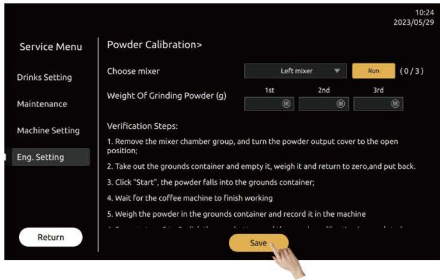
10:24
2023/05/29

Service Menu

Drinks Setting

Maintenance

Machine Setting

Eng. Setting

Return

Powder Calibration>

Choose mixer

Left mixer

Run

( 0 / 3 )

Weight Of Grinding Powder (g)

1st

2nd

3rd

Verification Steps:

1. Remove the mixer chamber group, and turn the powder output cover to the open position;

2. Take out the grounds container and empty it, weigh it and return to zero,and put back.

3. Click "Start", the powder falls into the grounds container;

4. Wait for the coffee machine to finish working

5. Weigh the powder in the grounds container and record it in the machine

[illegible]

Save